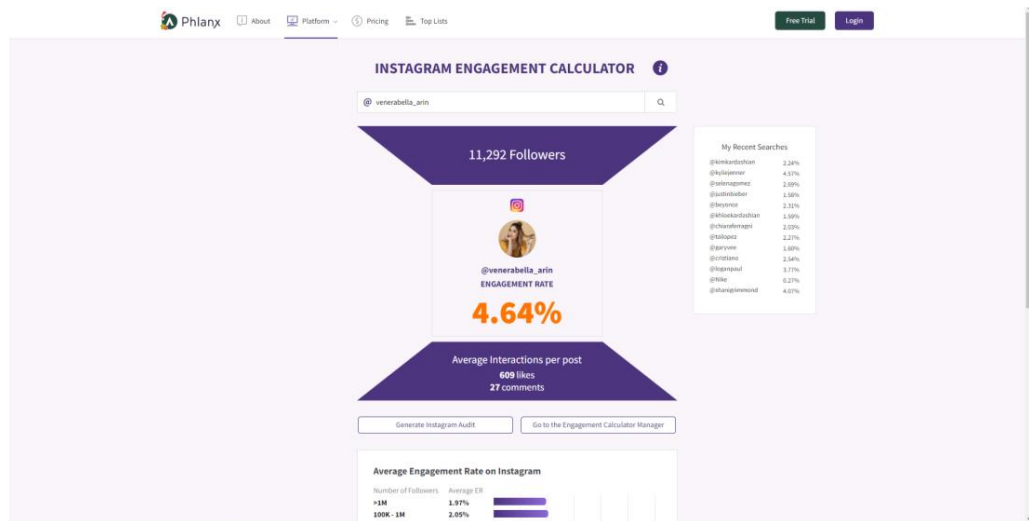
Phlanx About Platform Pricing Top Lists Free Trial Login

INSTAGRAM ENGAGEMENT CALCULATOR

@ venerabella_arin

11,292 Followers

@venerabella_arin
ENGAGEMENT RATE
4.64%

Average Interactions per post
609 likes
27 comments

My Recent Searches

| | |
|---|---|
| @kimkardashian | 2.24% |
| @kyliejenner | 4.57% |
| @selenagomez | 2.69% |
| @justinbieber | 1.58% |
| @beyonce | 2.31% |
| @khloekardashian | 1.59% |
| @chiaraferragni | 2.03% |
| @tailopez | 2.27% |
| @garyvee | 1.60% |
| @cristiano | 2.54% |
| @loganpaul | 3.77% |
| @Nike | 0.27% |
| @shanejdimmond | 4.07% |

Generate Instagram Audit
Go to the Engagement Calculator Manager

Average Engagement Rate on Instagram

| Number of Followers | Average ER |
|---|---|
| >1M | 1.97% |
| 100K - 1M | 2.05% |